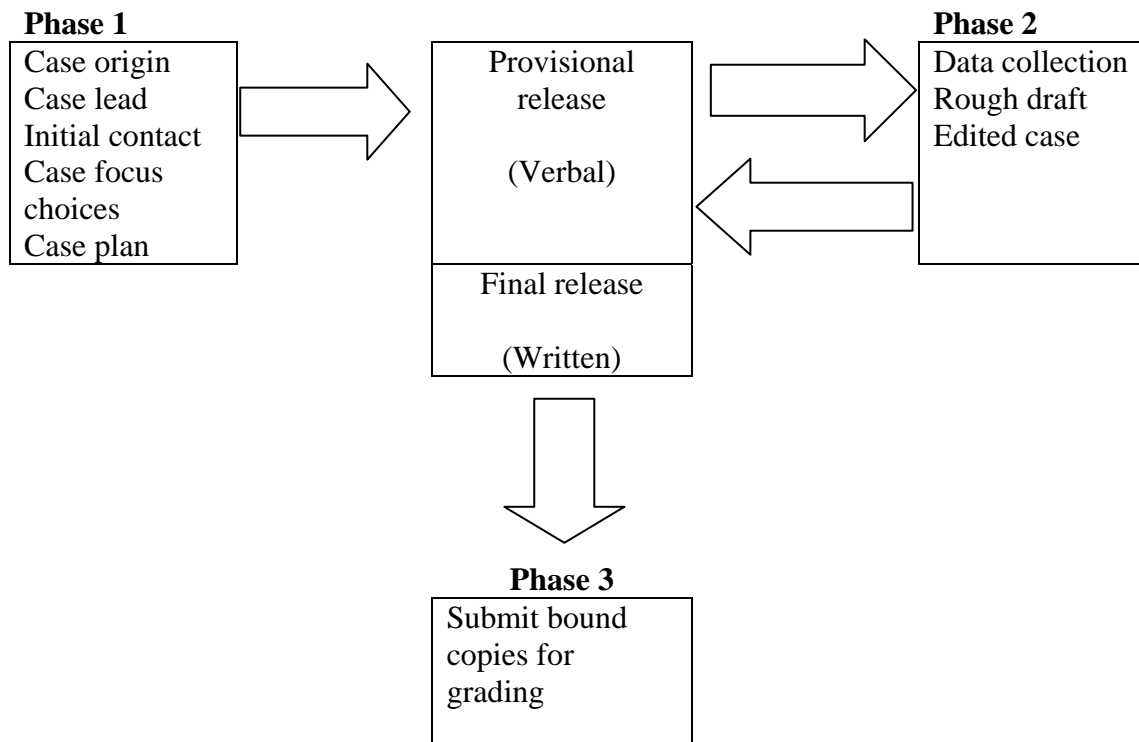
**Phase 1**
Case origin
Case lead
Initial contact
Case focus choices
Case plan

Provisional release

(Verbal)

Final release

(Written)

**Phase 2**
Data collection
Rough draft
Edited case

**Phase 3**
Submit bound copies for grading